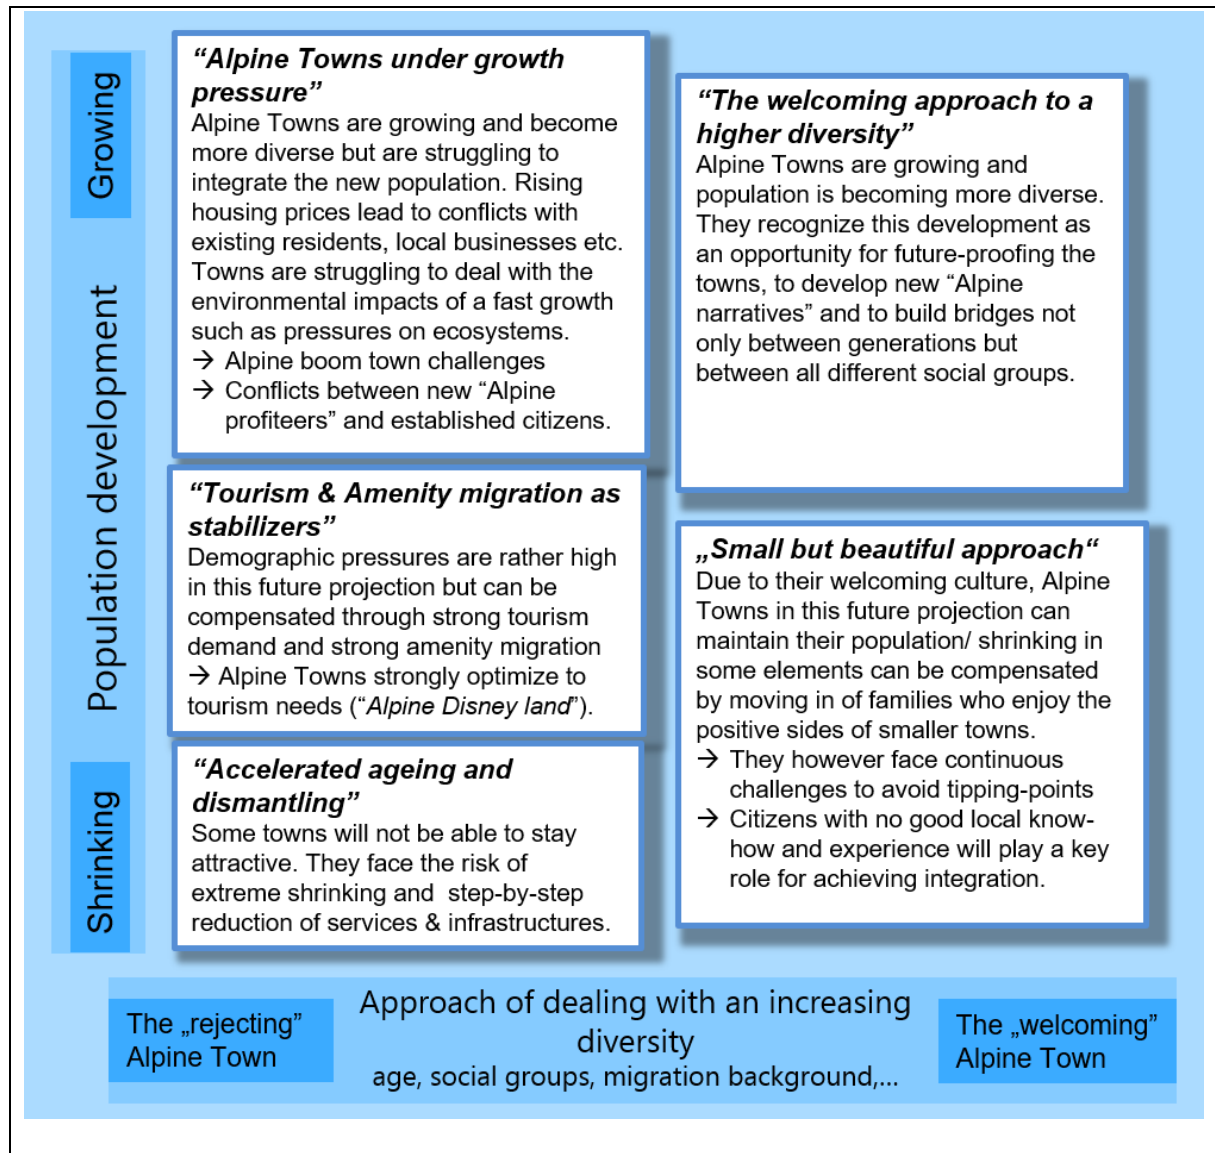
Growing

Population development

Shrinking

**"Alpine Towns under growth pressure"**
Alpine Towns are growing and become more diverse but are struggling to integrate the new population. Rising housing prices lead to conflicts with existing residents, local businesses etc. Towns are struggling to deal with the environmental impacts of a fast growth such as pressures on ecosystems.
→ Alpine boom town challenges
→ Conflicts between new "Alpine profiteers" and established citizens.

**"Tourism & Amenity migration as stabilizers"**
Demographic pressures are rather high in this future projection but can be compensated through strong tourism demand and strong amenity migration
→ Alpine Towns strongly optimize to tourism needs ("*Alpine Disney land*").

**"Accelerated ageing and dismantling"**
Some towns will not be able to stay attractive. They face the risk of extreme shrinking and step-by-step reduction of services & infrastructures.

**"The welcoming approach to a higher diversity"**
Alpine Towns are growing and population is becoming more diverse. They recognize this development as an opportunity for future-proofing the towns, to develop new "Alpine narratives" and to build bridges not only between generations but between all different social groups.

**„Small but beautiful approach"**
Due to their welcoming culture, Alpine Towns in this future projection can maintain their population/ shrinking in some elements can be compensated by moving in of families who enjoy the positive sides of smaller towns.
→ They however face continuous challenges to avoid tipping-points
→ Citizens with no good local know-how and experience will play a key role for achieving integration.

The „rejecting" Alpine Town

Approach of dealing with an increasing diversity
age, social groups, migration background,...

The „welcoming" Alpine Town